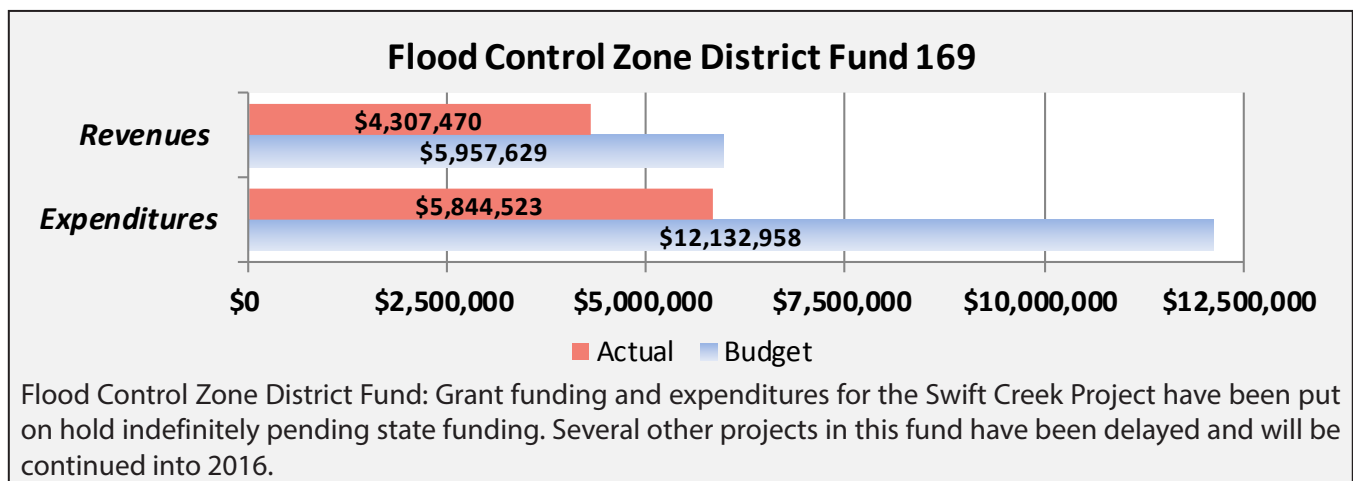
Flood Control Zone District Fund 169

Revenues

$4,307,470

$5,957,629

Expenditures

$5,844,523

$12,132,958

$0 $2,500,000 $5,000,000 $7,500,000 $10,000,000 $12,500,000

Actual Budget

Flood Control Zone District Fund: Grant funding and expenditures for the Swift Creek Project have been put on hold indefinitely pending state funding. Several other projects in this fund have been delayed and will be continued into 2016.